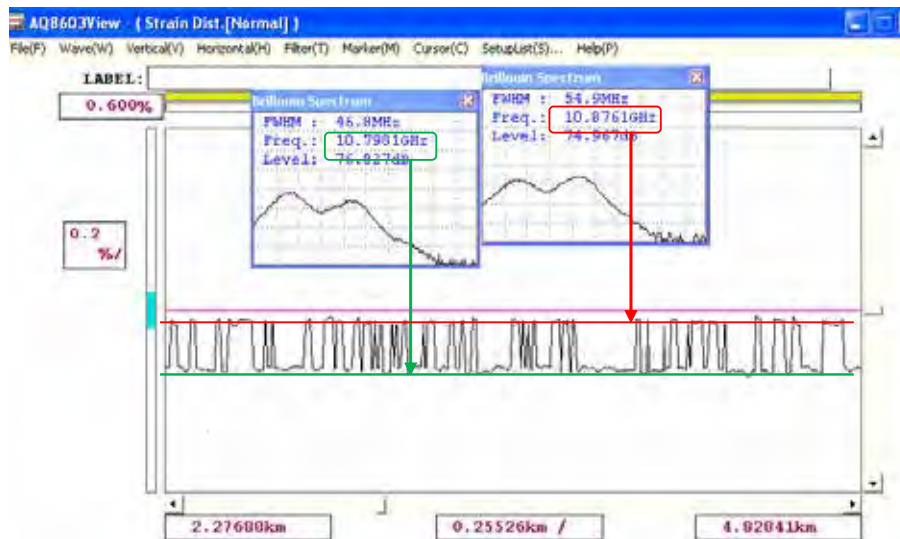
AQ8603View - ( Strain Dist.[Normal] )

File(F) Wave(W) Vertical(V) Horizontal(H) Filter(T) Marker(M) Cursor(C) SetupList(S)... Help(P)

LABEL:

0.600%

Brillouin Spectrum
FWHM : 46.8MHz
Freq. : 10.7981GHz
Level: 76.827dB

Brillouin Spectrum
FWHM : 54.9MHz
Freq. : 10.8761GHz
Level: 74.967dB

0.2
%/

2.27680km

0.25526km /

4.82841km